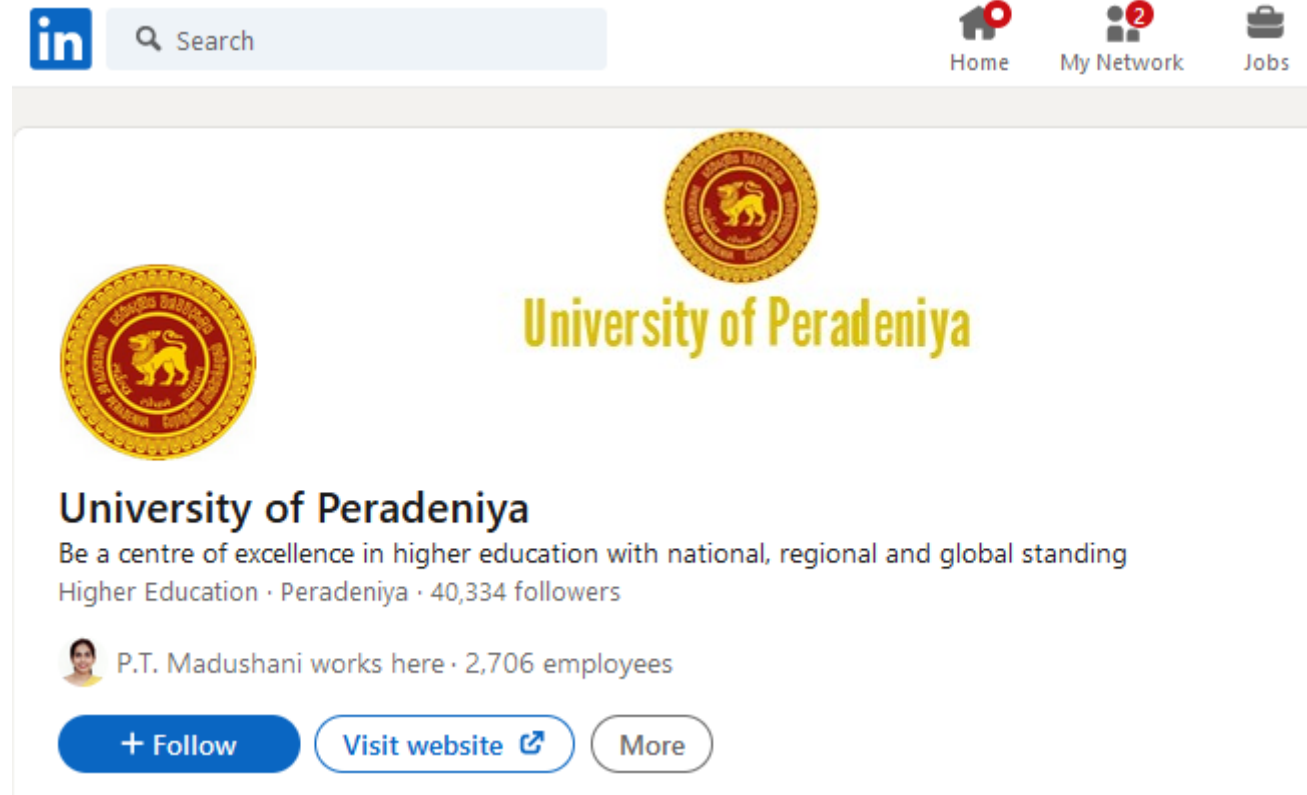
in

Search

Home

2

My Network

Jobs

University of Peradeniya

University of Peradeniya

Be a centre of excellence in higher education with national, regional and global standing

Higher Education · Peradeniya · 40,334 followers

P.T. Madushani works here · 2,706 employees

+ Follow

Visit website

More